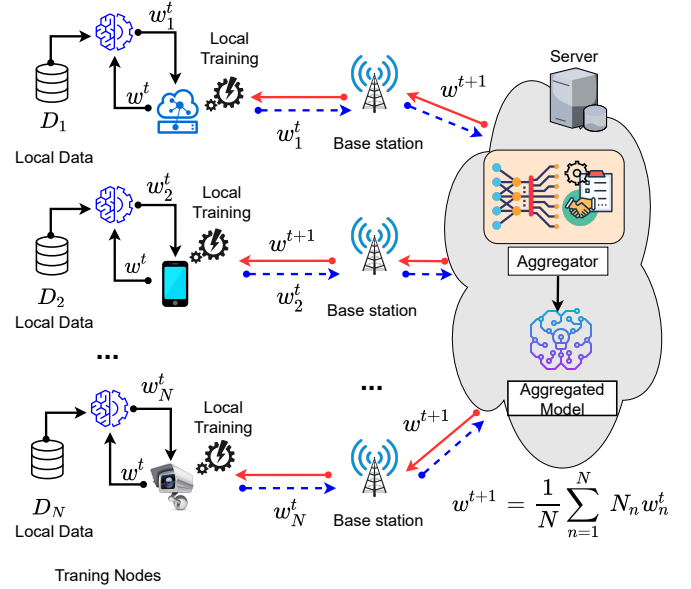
$w_1^t$

Local Training

$w^t$

$D_1$

Local Data

$w_1^t$

Base station

$w^{t+1}$

Server

$w_2^t$

Local Training

$w^{t+1}$

$w^t$

$D_2$

Local Data

$w_2^t$

Base station

Aggregator

...

$w_N^t$

Local Training

$w^t$

$D_N$

Local Data

$w_N^t$

...

Aggregated Model

$w^{t+1}$

Base station

$w^{t+1} = \frac{1}{N} \sum_{n=1}^{N} N_n w_n^t$

Traning Nodes